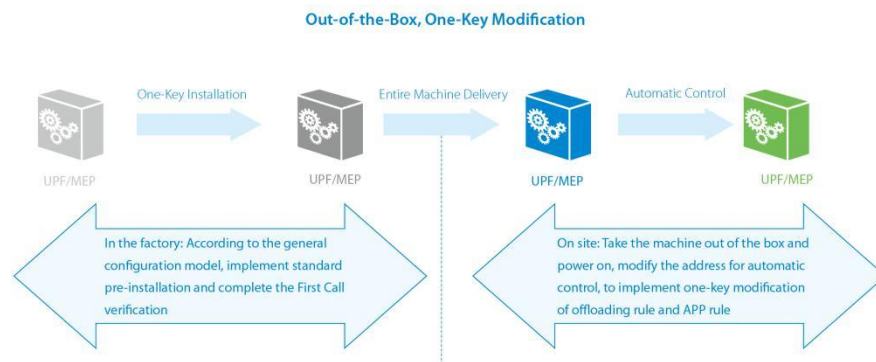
Out-of-the-Box, One-Key Modification

One-Key Installation

Entire Machine Delivery

Automatic Control

UPF/MEP

UPF/MEP

UPF/MEP

UPF/MEP

In the factory: According to the general configuration model, implement standard pre-installation and complete the First Call verification

On site: Take the machine out of the box and power on, modify the address for automatic control, to implement one-key modification of offloading rule and APP rule